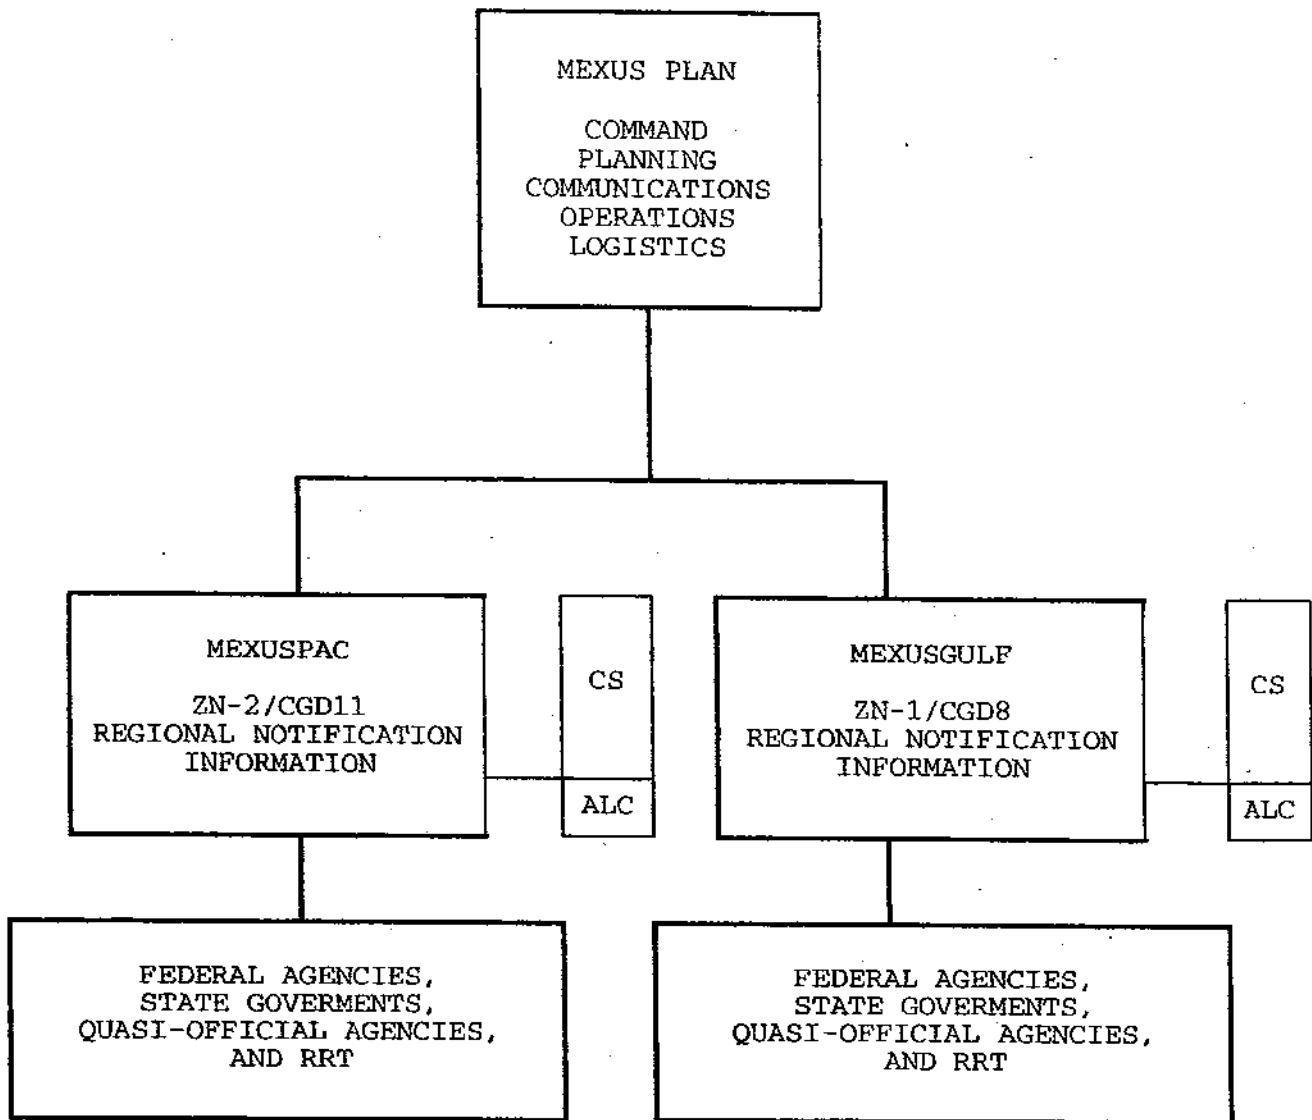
MEXUS PLAN

COMMAND
PLANNING
COMMUNICATIONS
OPERATIONS
LOGISTICS

MEXUSPAC

ZN-2/CGD11
REGIONAL NOTIFICATION
INFORMATION

CS

ALC

MEXUSGULF

ZN-1/CGD8
REGIONAL NOTIFICATION
INFORMATION

CS

ALC

FEDERAL AGENCIES,
STATE GOVERMENTS,
QUASI-OFFICIAL AGENCIES,
AND RRT

FEDERAL AGENCIES,
STATE GOVERMENTS,
QUASI-OFFICIAL AGENCIES,
AND RRT